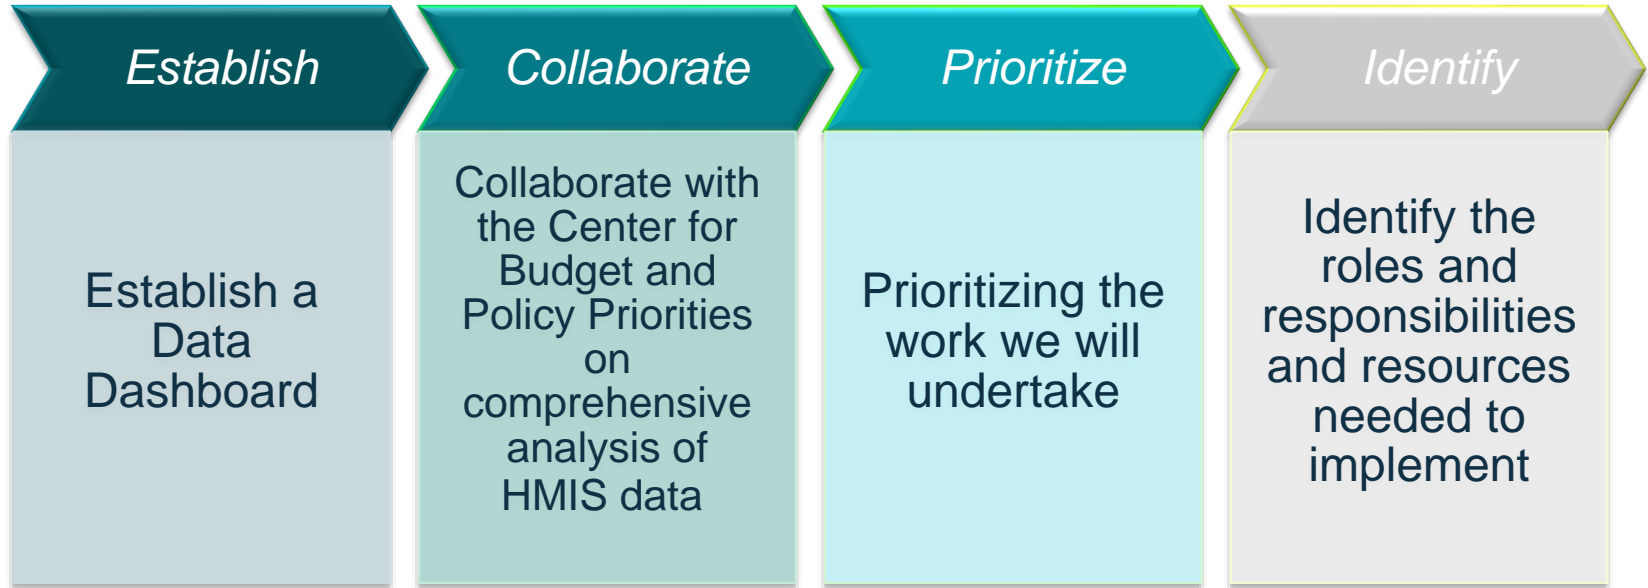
Establish

Establish a Data Dashboard

Collaborate

Collaborate with the Center for Budget and Policy Priorities on comprehensive analysis of HMIS data

Prioritize

Prioritizing the work we will undertake

Identify

Identify the roles and responsibilities and resources needed to implement